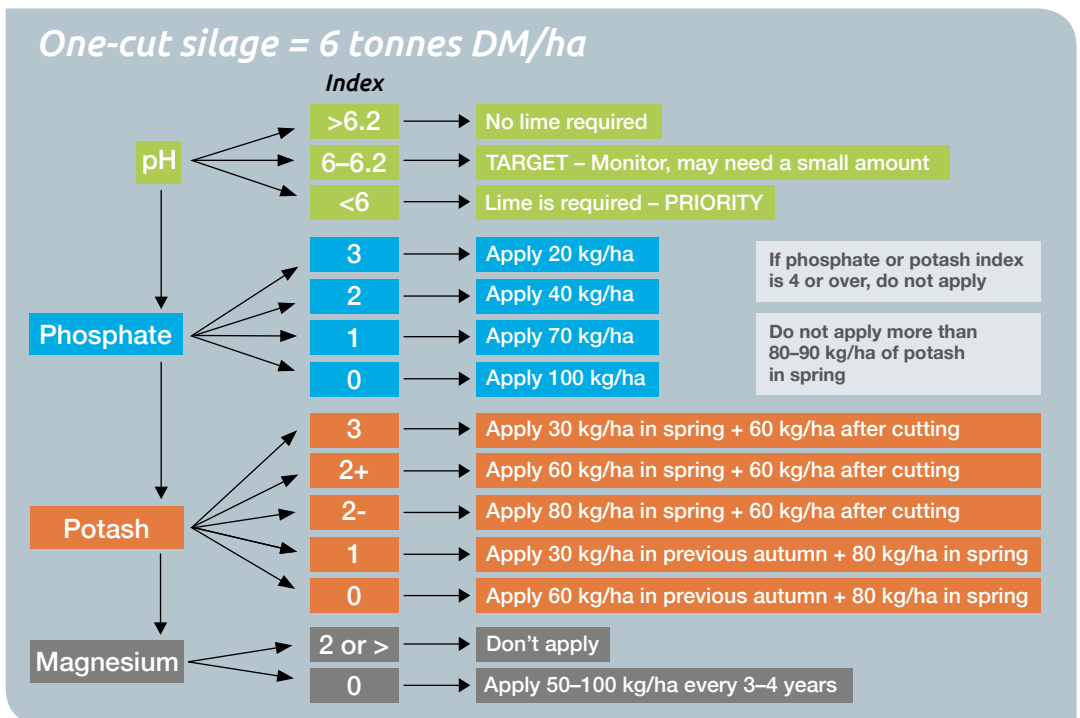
One-cut silage = 6 tonnes DM/ha

Index

pH
>6.2 No lime required
6–6.2 TARGET – Monitor, may need a small amount
<6 Lime is required – PRIORITY

Phosphate
3 Apply 20 kg/ha
2 Apply 40 kg/ha
1 Apply 70 kg/ha
0 Apply 100 kg/ha

If phosphate or potash index is 4 or over, do not apply

Do not apply more than 80–90 kg/ha of potash in spring

Potash
3 Apply 30 kg/ha in spring + 60 kg/ha after cutting
2+ Apply 60 kg/ha in spring + 60 kg/ha after cutting
2- Apply 80 kg/ha in spring + 60 kg/ha after cutting
1 Apply 30 kg/ha in previous autumn + 80 kg/ha in spring
0 Apply 60 kg/ha in previous autumn + 80 kg/ha in spring

Magnesium
2 or > Don't apply
0 Apply 50–100 kg/ha every 3–4 years